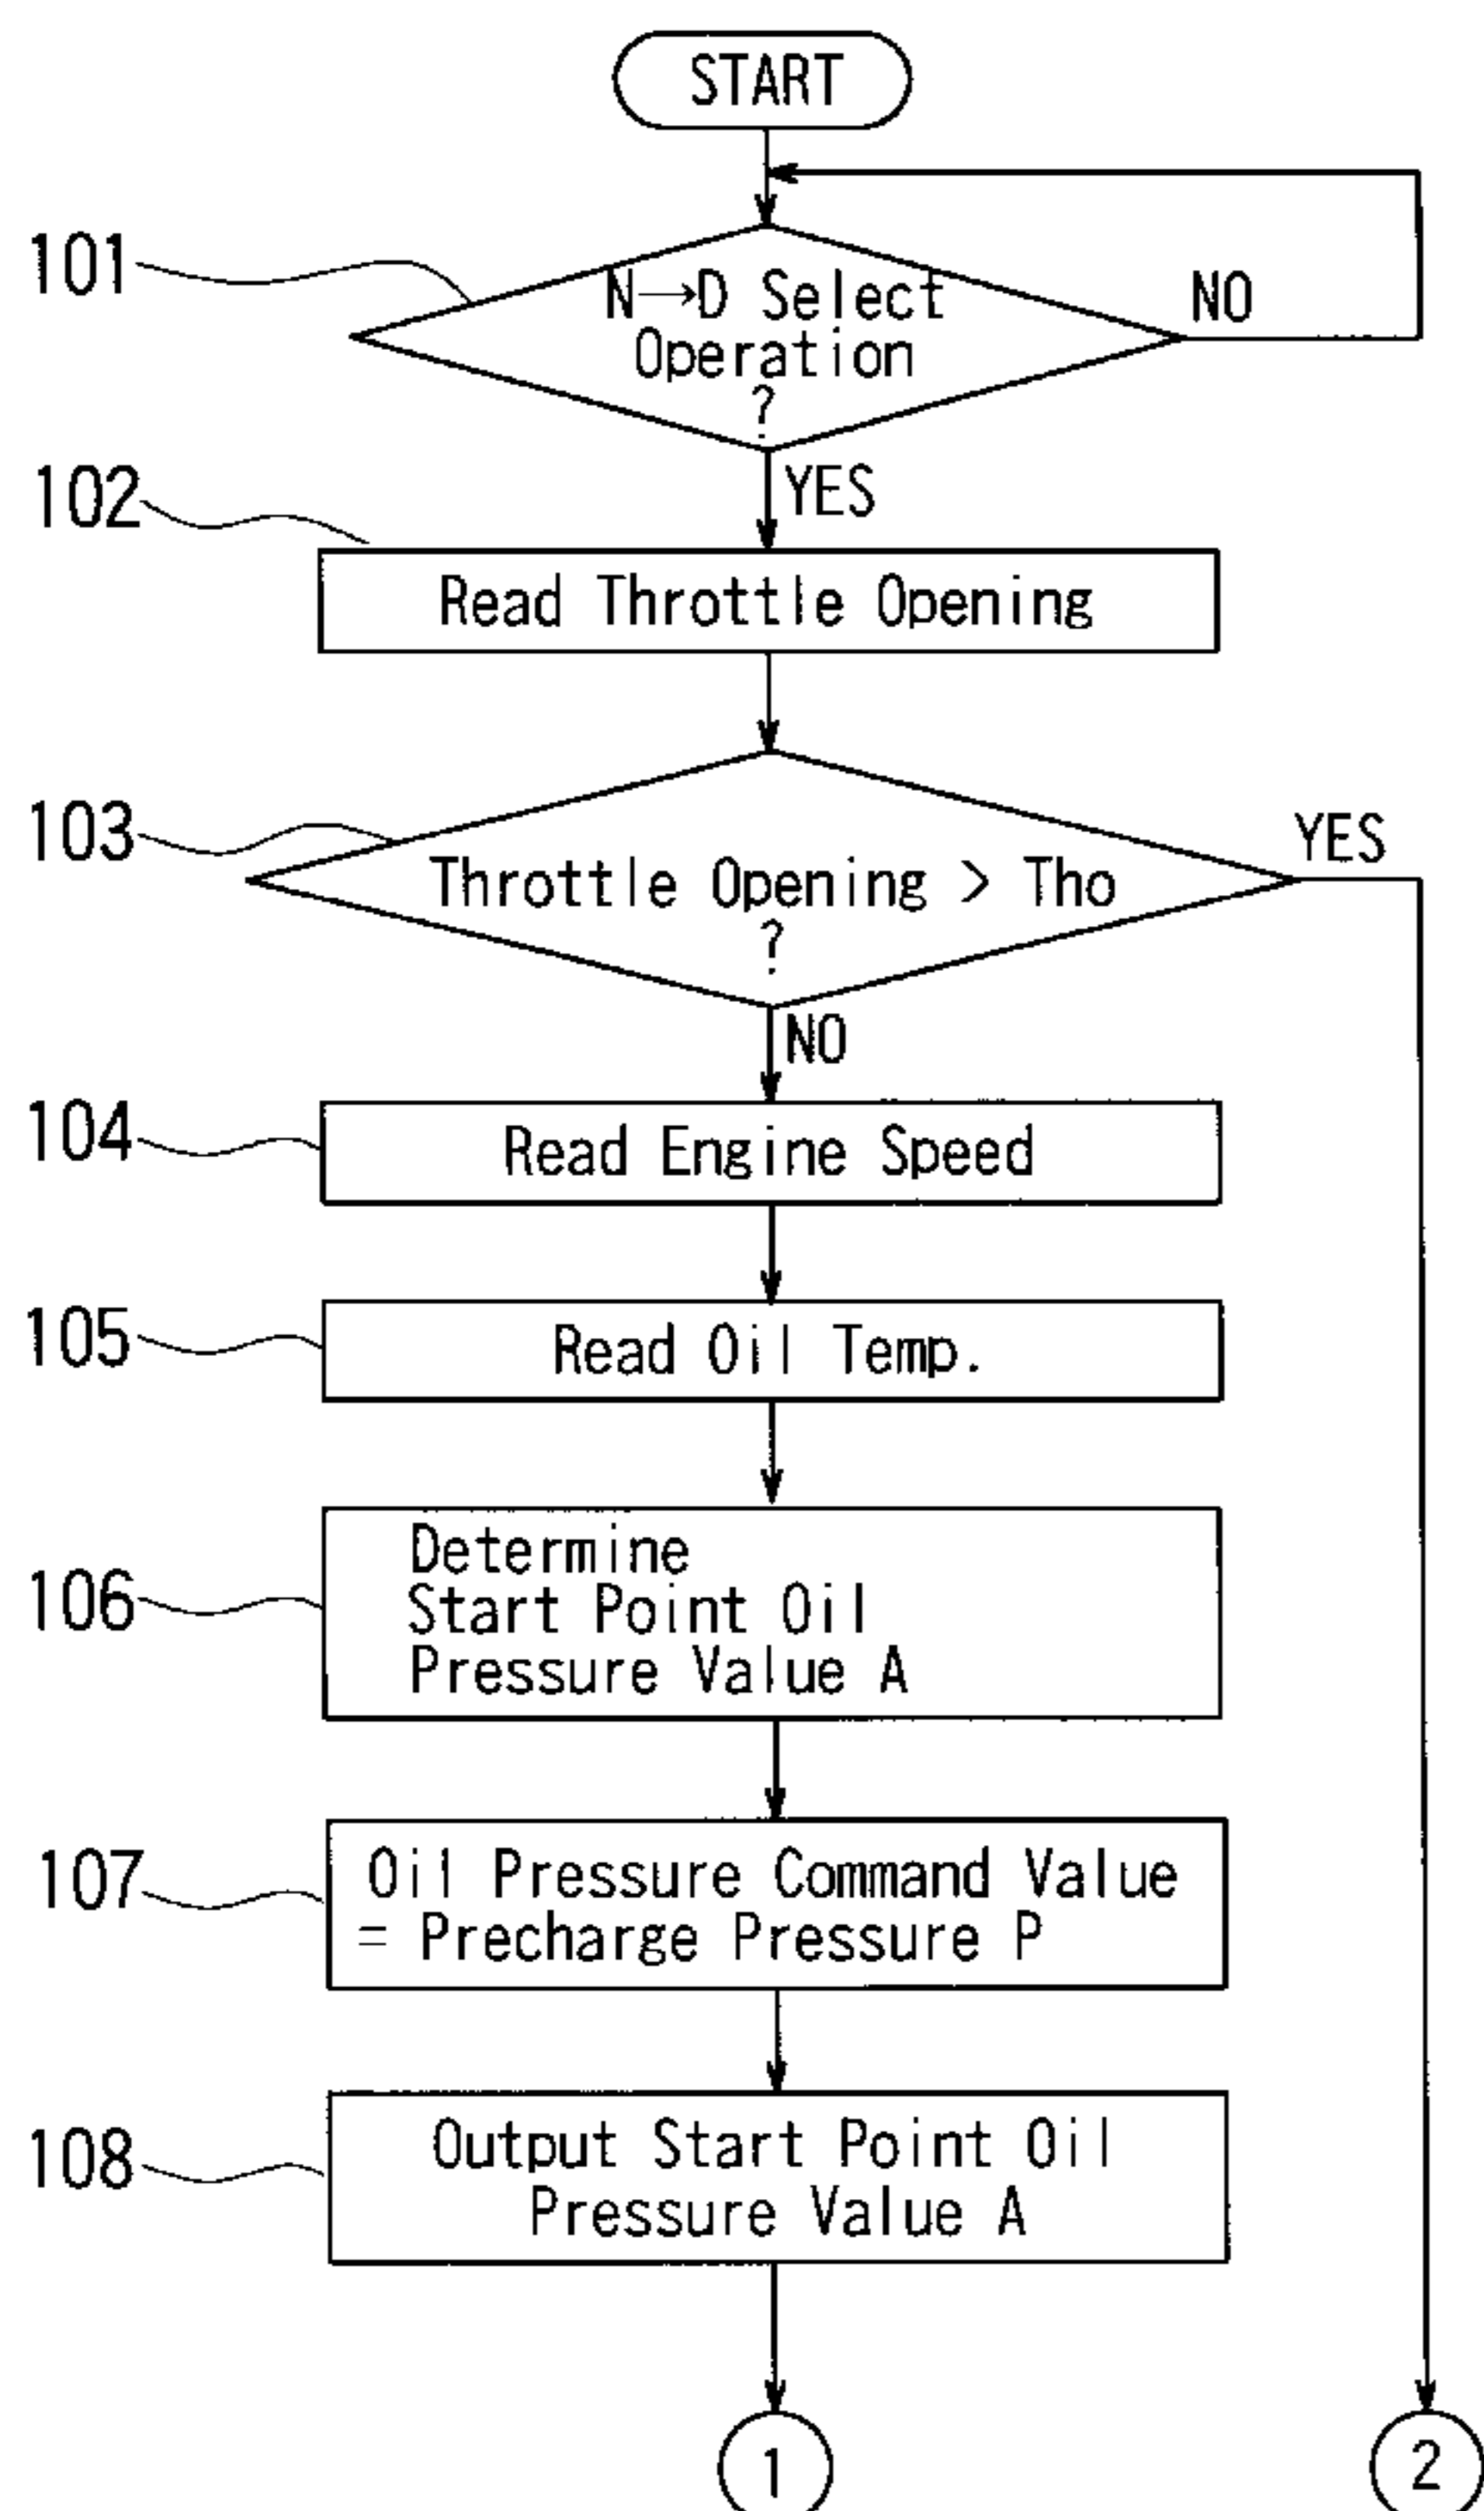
START

101

N→D Select Operation ?

NO

YES

102

Read Throttle Opening

103

Throttle Opening > Tho ?

YES

NO

104

Read Engine Speed

105

Read Oil Temp.

106

Determine Start Point Oil Pressure Value A

107

Oil Pressure Command Value = Precharge Pressure P

108

Output Start Point Oil Pressure Value A

1

2